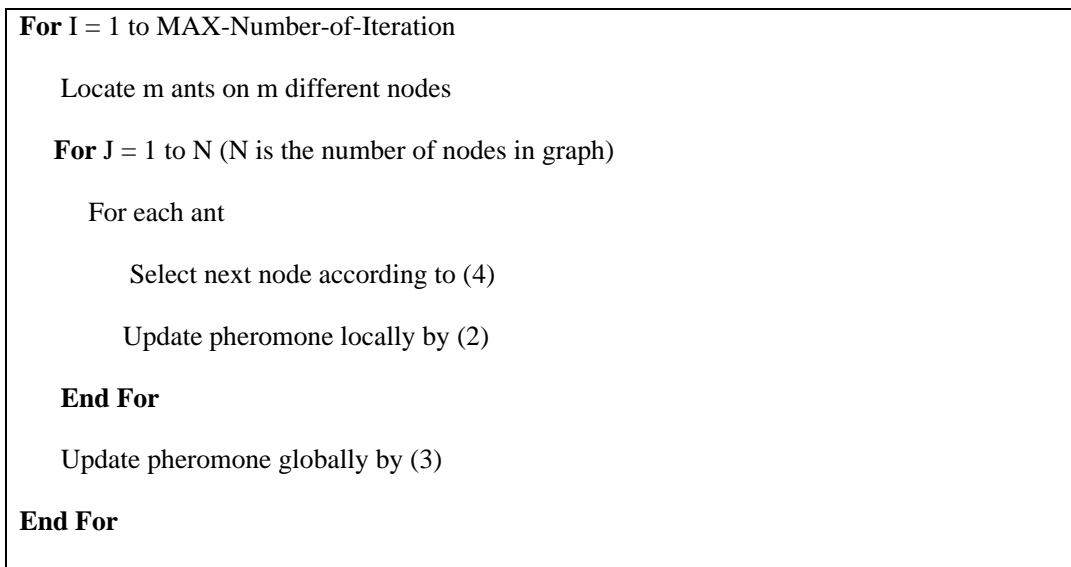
For I = 1 to MAX-Number-of-Iteration

Locate m ants on m different nodes

For J = 1 to N (N is the number of nodes in graph)

For each ant

Select next node according to (4)

Update pheromone locally by (2)

End For

Update pheromone globally by (3)

End For